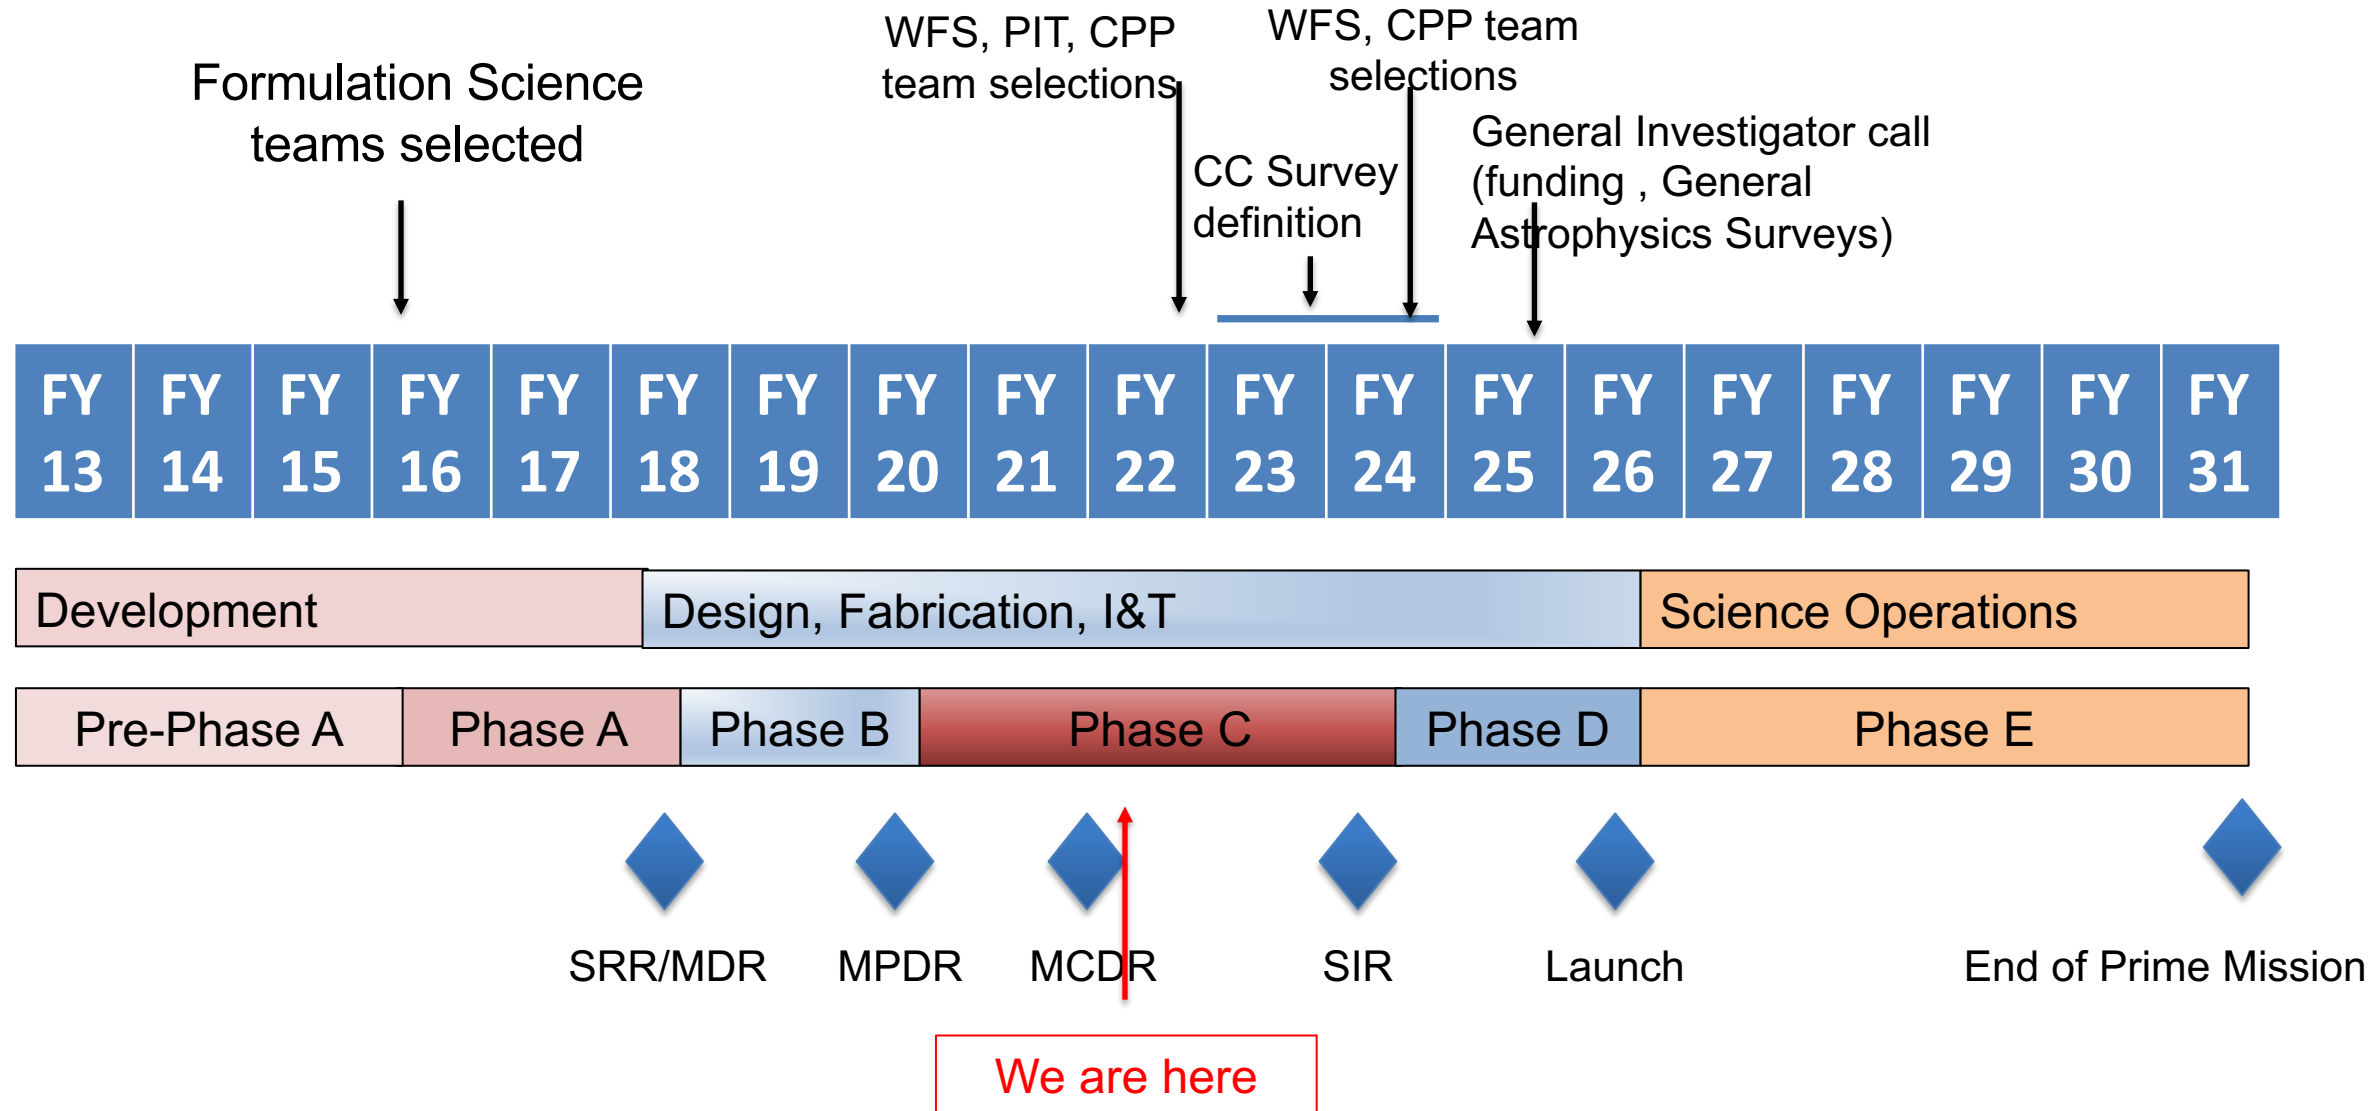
Formulation Science teams selected

WFS, PIT, CPP team selections

WFS, CPP team selections

CC Survey definition

General Investigator call (funding , General Astrophysics Surveys)

| FY 13 | FY 14 | FY 15 | FY 16 | FY 17 | FY 18 | FY 19 | FY 20 | FY 21 | FY 22 | FY 23 | FY 24 | FY 25 | FY 26 | FY 27 | FY 28 | FY 29 | FY 30 | FY 31 |
|---|---|---|---|---|---|---|---|---|---|---|---|---|---|---|---|---|---|---|

Development | Design, Fabrication, I&T | Science Operations

Pre-Phase A | Phase A | Phase B | Phase C | Phase D | Phase E

SRR/MDR MPDR MCDR SIR Launch End of Prime Mission

We are here